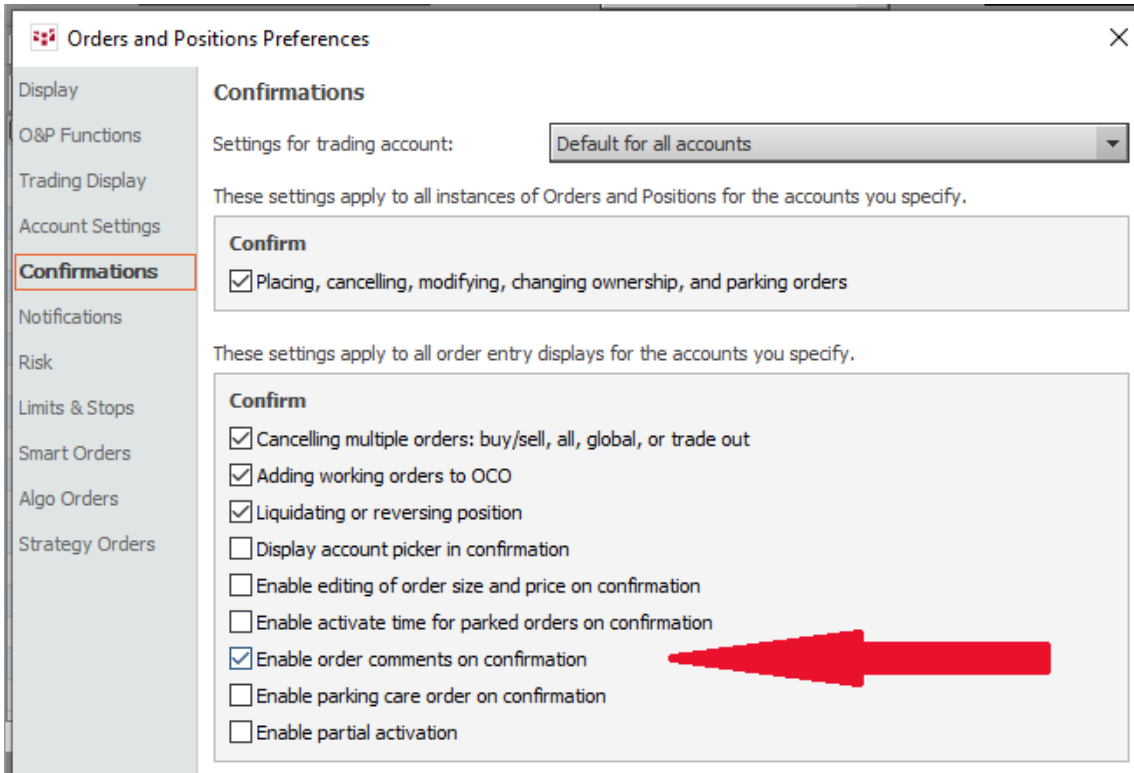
Orders and Positions Preferences

Display
O&P Functions
Trading Display
Account Settings
Confirmations
Notifications
Risk
Limits & Stops
Smart Orders
Algo Orders
Strategy Orders

Confirmations

Settings for trading account: Default for all accounts

These settings apply to all instances of Orders and Positions for the accounts you specify.

Confirm
Placing, cancelling, modifying, changing ownership, and parking orders

These settings apply to all order entry displays for the accounts you specify.

Confirm
Cancelling multiple orders: buy/sell, all, global, or trade out
Adding working orders to OCO
Liquidating or reversing position
Display account picker in confirmation
Enable editing of order size and price on confirmation
Enable activate time for parked orders on confirmation
Enable order comments on confirmation
Enable parking care order on confirmation
Enable partial activation